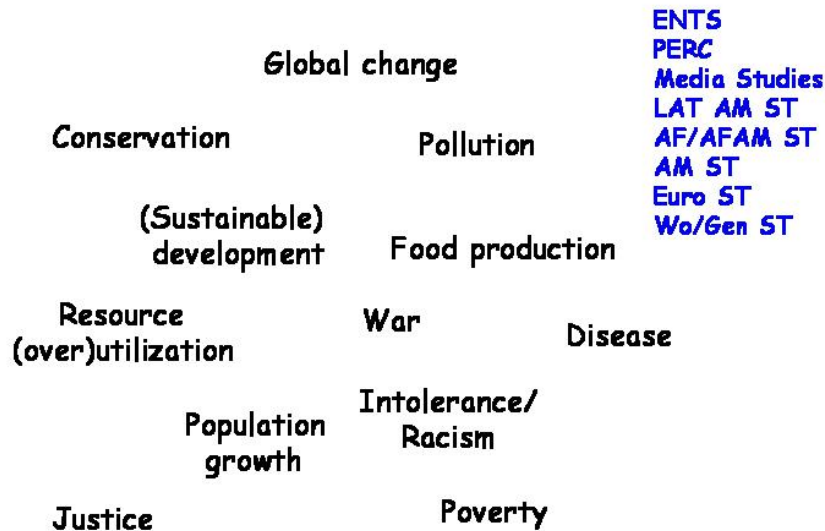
ENTS
PERC
Media Studies
LAT AM ST
AF/AFAM ST
AM ST
Euro ST
Wo/Gen ST

Global change

Conservation

Pollution

(Sustainable) development

Food production

Resource (over)utilization

War

Disease

Intolerance/ Racism

Population growth

Justice

Poverty